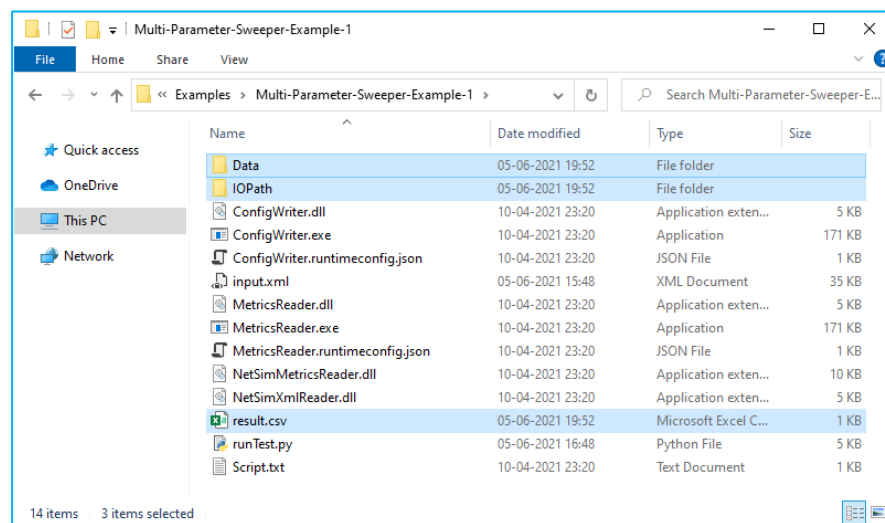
Multi-Parameter-Sweeper-Example-1

File Home Share View

« Examples › Multi-Parameter-Sweeper-Example-1 ›

Search Multi-Parameter-Sweeper-E...

Quick access
OneDrive
This PC
Network

| Name | Date modified | Type | Size |
|---|---|---|---|
| Data | 05-06-2021 19:52 | File folder | |
| IOPath | 05-06-2021 19:52 | File folder | |
| ConfigWriter.dll | 10-04-2021 23:20 | Application exten... | 5 KB |
| ConfigWriter.exe | 10-04-2021 23:20 | Application | 171 KB |
| ConfigWriter.runtimeconfig.json | 10-04-2021 23:20 | JSON File | 1 KB |
| input.xml | 05-06-2021 15:48 | XML Document | 35 KB |
| MetricsReader.dll | 10-04-2021 23:20 | Application exten... | 5 KB |
| MetricsReader.exe | 10-04-2021 23:20 | Application | 171 KB |
| MetricsReader.runtimeconfig.json | 10-04-2021 23:20 | JSON File | 1 KB |
| NetSimMetricsReader.dll | 10-04-2021 23:20 | Application exten... | 10 KB |
| NetSimXmlReader.dll | 10-04-2021 23:20 | Application exten... | 5 KB |
| result.csv | 05-06-2021 19:52 | Microsoft Excel C... | 1 KB |
| runTest.py | 05-06-2021 16:48 | Python File | 5 KB |
| Script.txt | 10-04-2021 23:20 | Text Document | 1 KB |

14 items 3 items selected